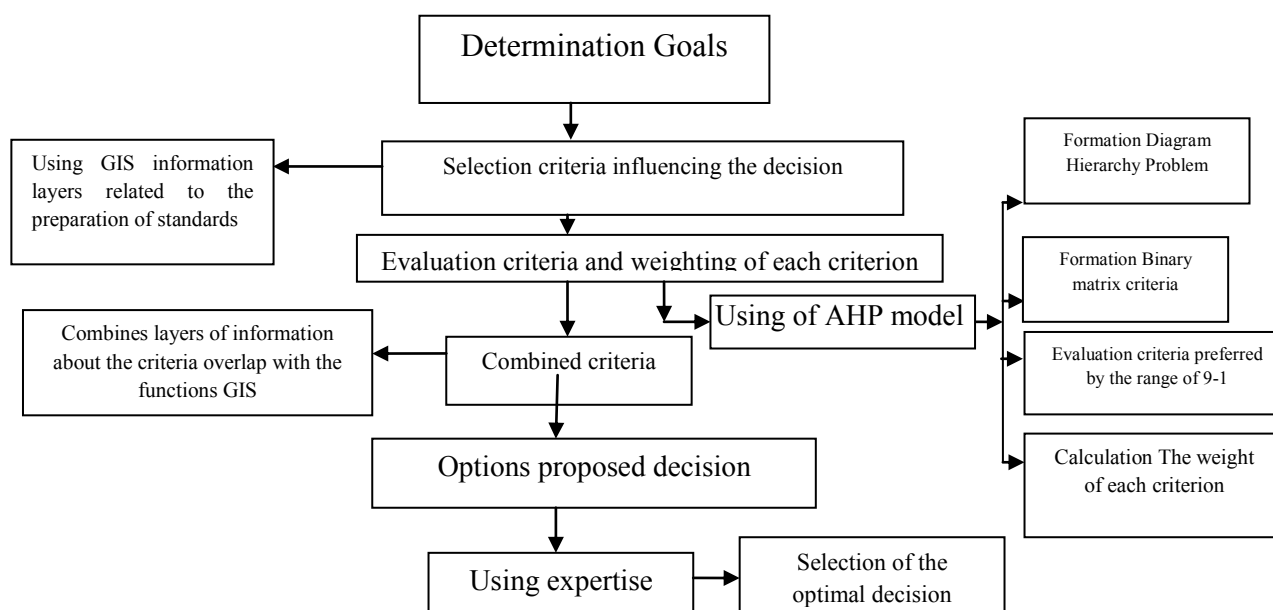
Determination Goals

Selection criteria influencing the decision

Using GIS information layers related to the preparation of standards

Formation Diagram Hierarchy Problem

Evaluation criteria and weighting of each criterion

Formation Binary matrix criteria

Using of AHP model

Combines layers of information about the criteria overlap with the functions GIS

Combined criteria

Evaluation criteria preferred by the range of 9-1

Calculation The weight of each criterion

Options proposed decision

Using expertise

Selection of the optimal decision